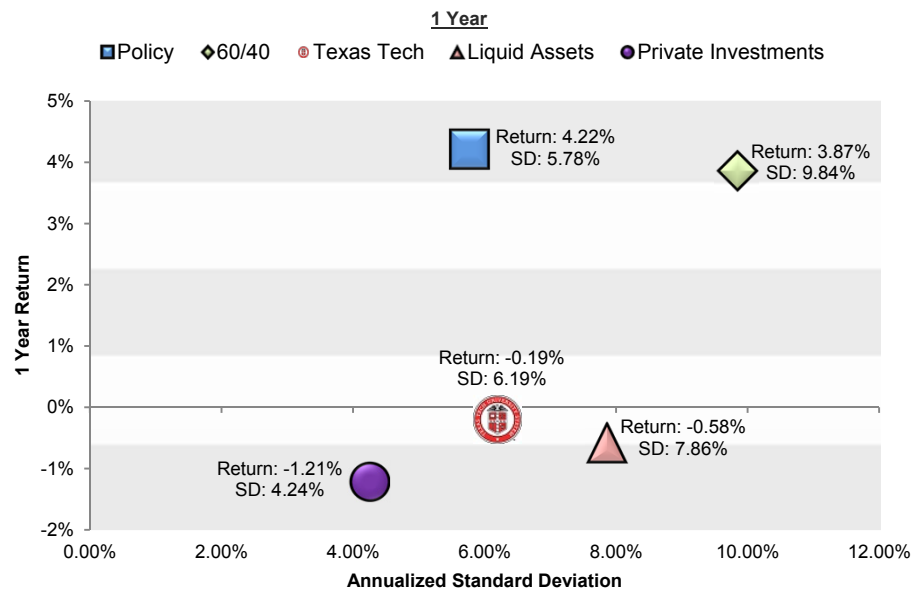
1 Year

Policy 60/40 Texas Tech Liquid Assets Private Investments

5%
4%
3%
2%
1%
0%
-1%
-2%

1 Year Return

Return: 4.22%
SD: 5.78%

Return: 3.87%
SD: 9.84%

Return: -0.19%
SD: 6.19%

Return: -0.58%
SD: 7.86%

Return: -1.21%
SD: 4.24%

0.00% 2.00% 4.00% 6.00% 8.00% 10.00% 12.00%

Annualized Standard Deviation